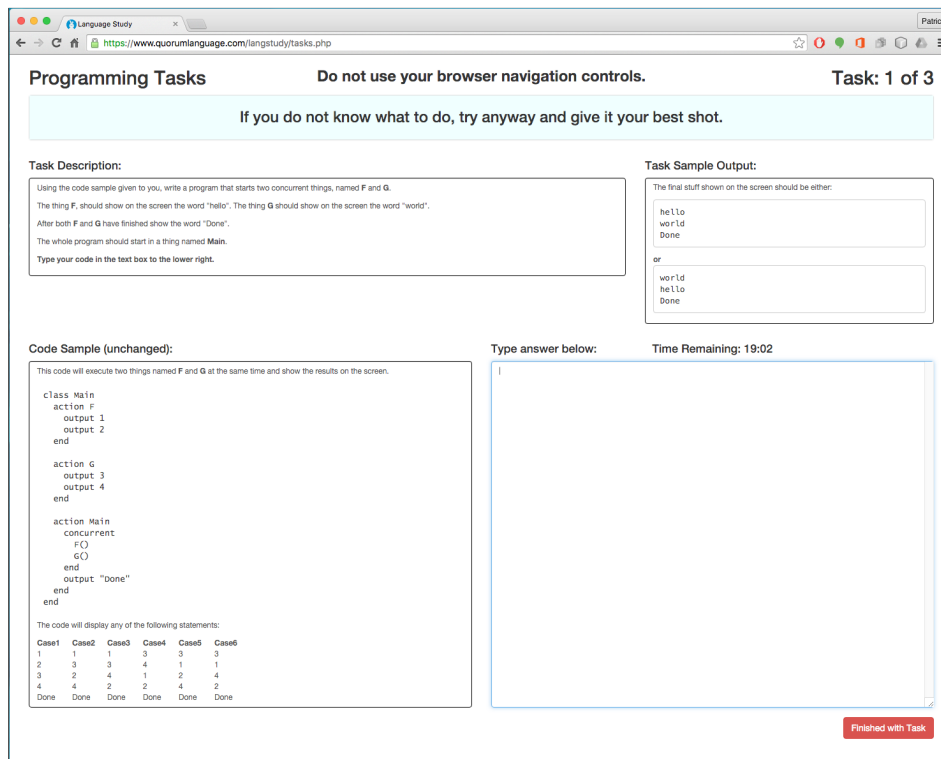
Language Study ×

Patric

https://www.quorumlanguage.com/langstudy/tasks.php

Programming Tasks

Do not use your browser navigation controls.

Task: 1 of 3

If you do not know what to do, try anyway and give it your best shot.

Task Description:

Using the code sample given to you, write a program that starts two concurrent things, named **F** and **G**.

The thing **F**, should show on the screen the word "hello". The thing **G** should show on the screen the word "world".

After both **F** and **G** have finished show the word "Done".

The whole program should start in a thing named **Main**.

**Type your code in the text box to the lower right.**

Task Sample Output:

The final stuff shown on the screen should be either:

hello
world
Done

or

world
hello
Done

Code Sample (unchanged):

This code will execute two things named **F** and **G** at the same time and show the results on the screen.

class Main
  action F
    output 1
    output 2
  end

  action G
    output 3
    output 4
  end

  action Main
    concurrent
      F()
      G()
    end
    output "Done"
  end
end

The code will display any of the following statements:

| Case1 | Case2 | Case3 | Case4 | Case5 | Case6 |
|---|---|---|---|---|---|
| 1 | 1 | 1 | 3 | 3 | 3 |
| 2 | 3 | 3 | 4 | 1 | 1 |
| 3 | 2 | 4 | 1 | 2 | 4 |
| 4 | 4 | 2 | 2 | 4 | 2 |
| Done | Done | Done | Done | Done | Done |

Type answer below:

Time Remaining: 19:02

Finished with Task